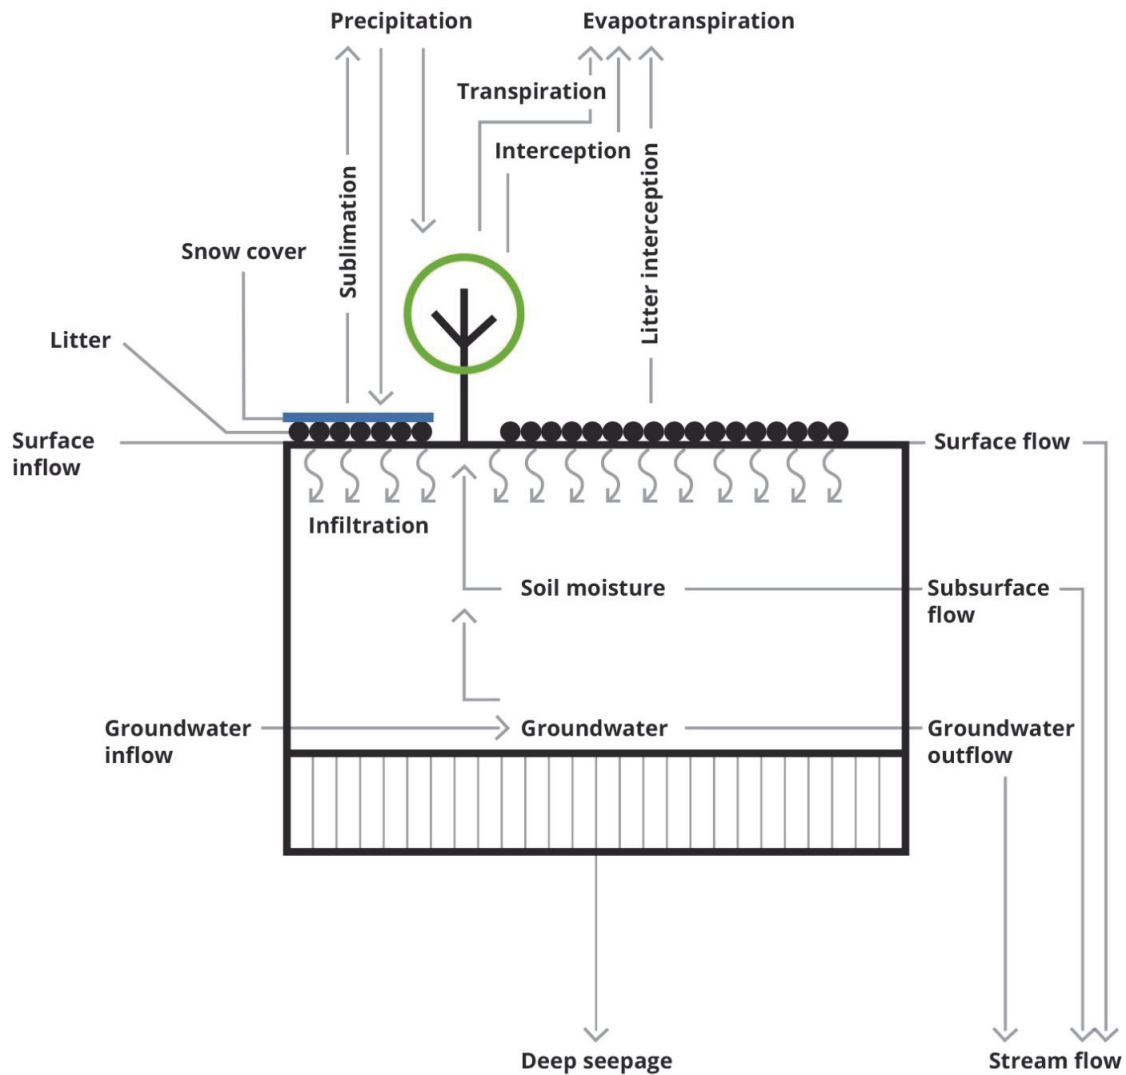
Precipitation

Evapotranspiration

Transpiration

Interception

Sublimation

Litter interception

Snow cover

Litter

Surface inflow

Surface flow

Infiltration

Soil moisture

Subsurface flow

Groundwater inflow

Groundwater

Groundwater outflow

Deep seepage

Stream flow